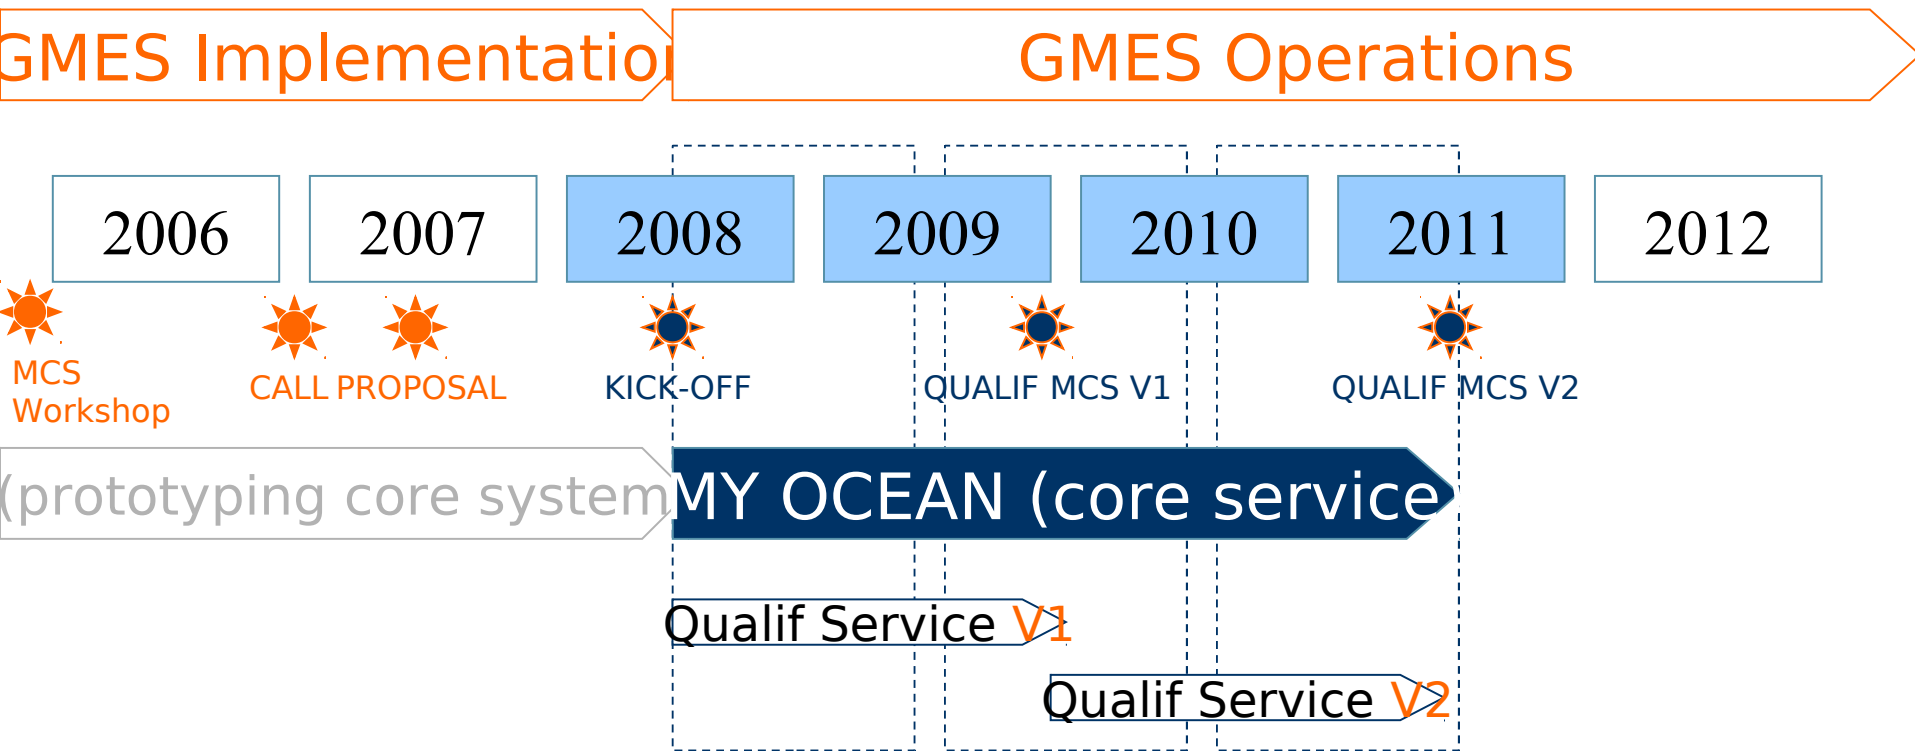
GMES Implementatio

GMES Operations

| 2006 | 2007 | 2008 | 2009 | 2010 | 2011 | 2012 |
|---|---|---|---|---|---|---|

MCS Workshop

CALL

PROPOSAL

KICK-OFF

QUALIF MCS V1

QUALIF MCS V2

(prototyping core system

MY OCEAN (core service

Qualif Service V1

Qualif Service V2